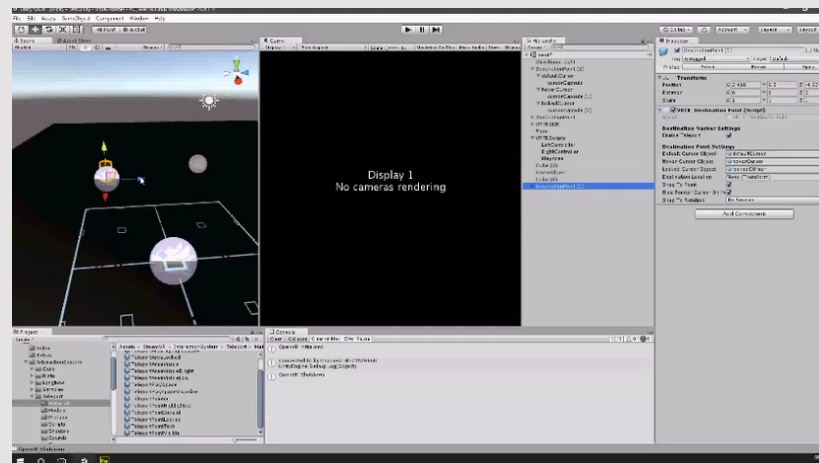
File Edit Assets GameObject Component Window Help

Scene

Game

Display 1
No cameras rendering

Hierarchy

Inspector

Transform

Position

Rotation

Scale

VRTK_Destination Point (Script)

Destination Marker Settings

Enable Teleport

Destination Point Settings

Default Cursor Object

Hover Cursor Object

Locked Cursor Object

Destination Location

Snap To Point

Hide Pointer Cursor On Hover

Snap To Rotation

Add Component

Project

Console

Clear Collapse Clear on Play Error Pause

OpenVR Shutdown